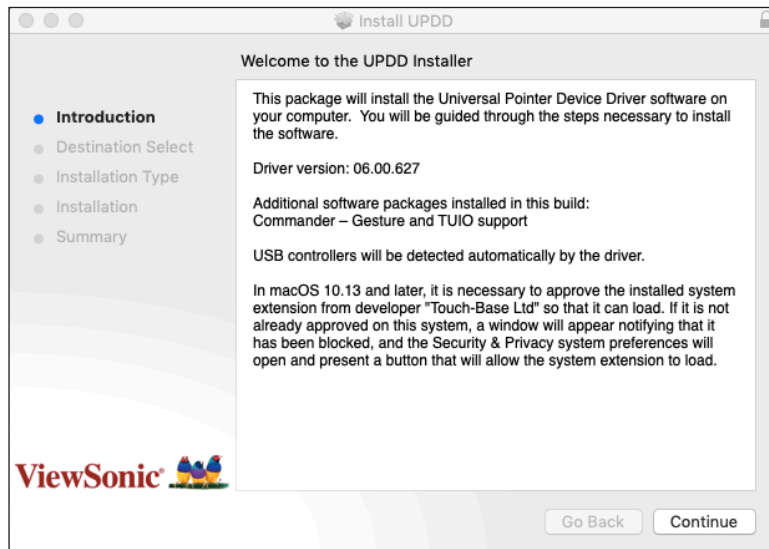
Install UPDD

Welcome to the UPDD Installer

Introduction
Destination Select
Installation Type
Installation
Summary

This package will install the Universal Pointer Device Driver software on your computer. You will be guided through the steps necessary to install the software.

Driver version: 06.00.627

Additional software packages installed in this build:
Commander – Gesture and TUIO support

USB controllers will be detected automatically by the driver.

In macOS 10.13 and later, it is necessary to approve the installed system extension from developer "Touch-Base Ltd" so that it can load. If it is not already approved on this system, a window will appear notifying that it has been blocked, and the Security & Privacy system preferences will open and present a button that will allow the system extension to load.

ViewSonic

Go Back
Continue